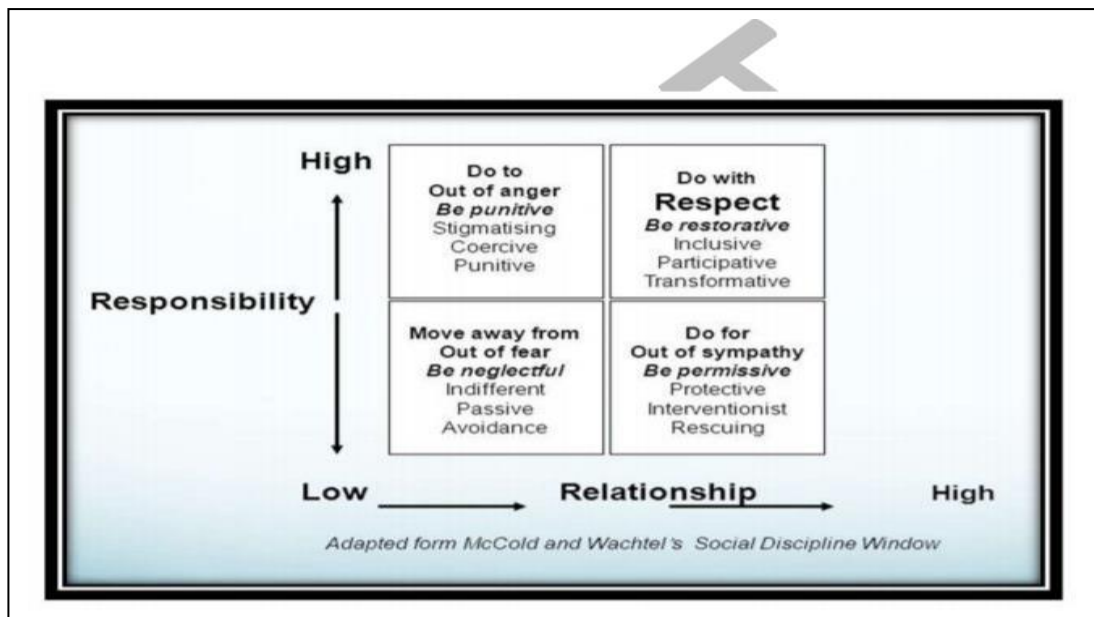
High

Responsibility

| Do to<br>Out of anger<br>*Be punitive*<br>Stigmatising<br>Coercive<br>Punitive | Do with<br>**Respect**<br>*Be restorative*<br>Inclusive<br>Participative<br>Transformative |
|---|---|
| Move away from<br>Out of fear<br>*Be neglectful*<br>Indifferent<br>Passive<br>Avoidance | Do for<br>Out of sympathy<br>*Be permissive*<br>Protective<br>Interventionist<br>Rescuing |

Low Relationship High

Adapted form McCold and Wachtel's Social Discipline Window